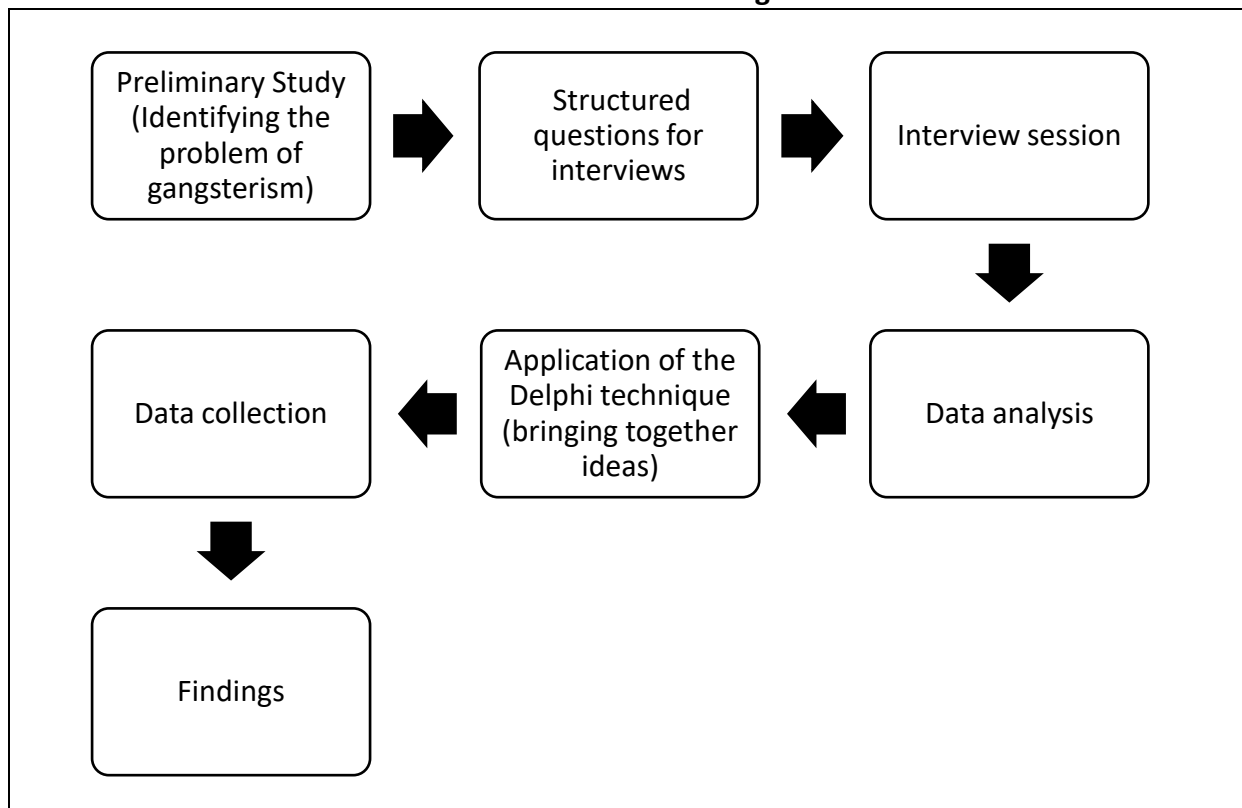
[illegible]

Preliminary Study (Identifying the problem of gangsterism)

Structured questions for interviews

Interview session

Data analysis

Application of the Delphi technique (bringing together ideas)

Data collection

Findings